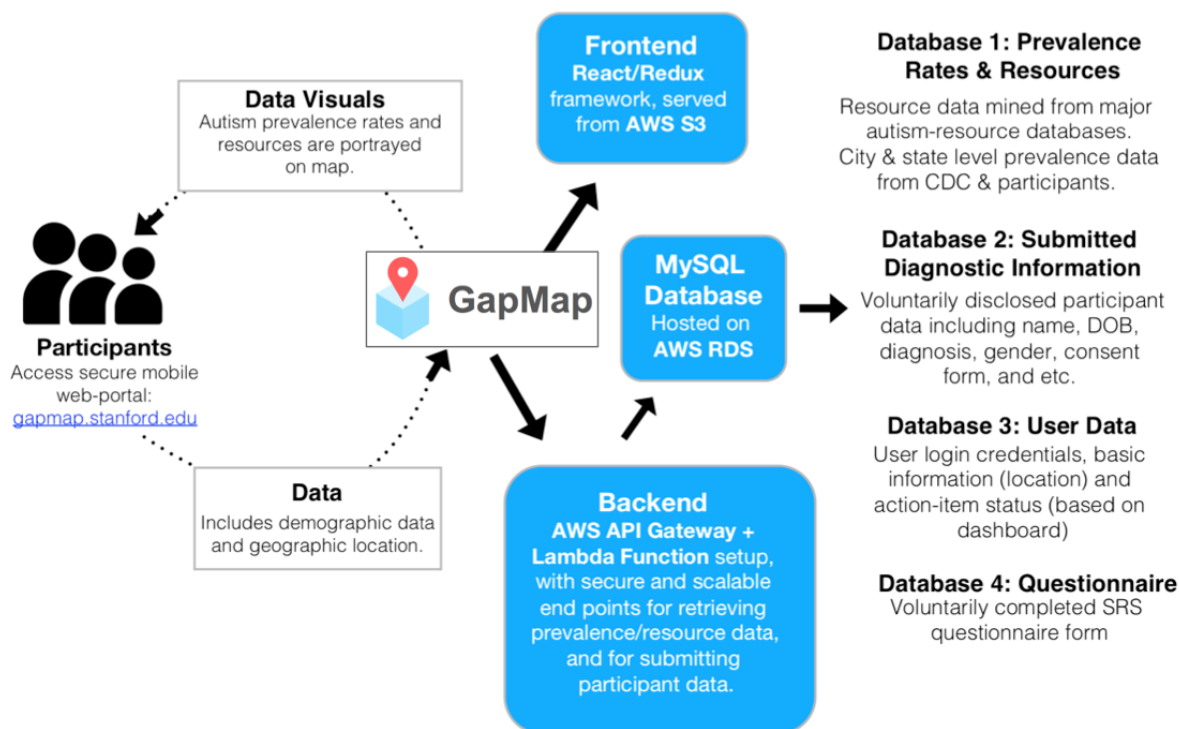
Data Visuals
Autism prevalence rates and resources are portrayed on map.

Participants
Access secure mobile web-portal:
gapmap.stanford.edu

GapMap

Data
Includes demographic data and geographic location.

Frontend
React/Redux framework, served from AWS S3

MySQL Database
Hosted on AWS RDS

Backend
AWS API Gateway + Lambda Function setup, with secure and scalable end points for retrieving prevalence/resource data, and for submitting participant data.

Database 1: Prevalence Rates & Resources
Resource data mined from major autism-resource databases. City & state level prevalence data from CDC & participants.

Database 2: Submitted Diagnostic Information
Voluntarily disclosed participant data including name, DOB, diagnosis, gender, consent form, and etc.

Database 3: User Data
User login credentials, basic information (location) and action-item status (based on dashboard)

Database 4: Questionnaire
Voluntarily completed SRS questionnaire form